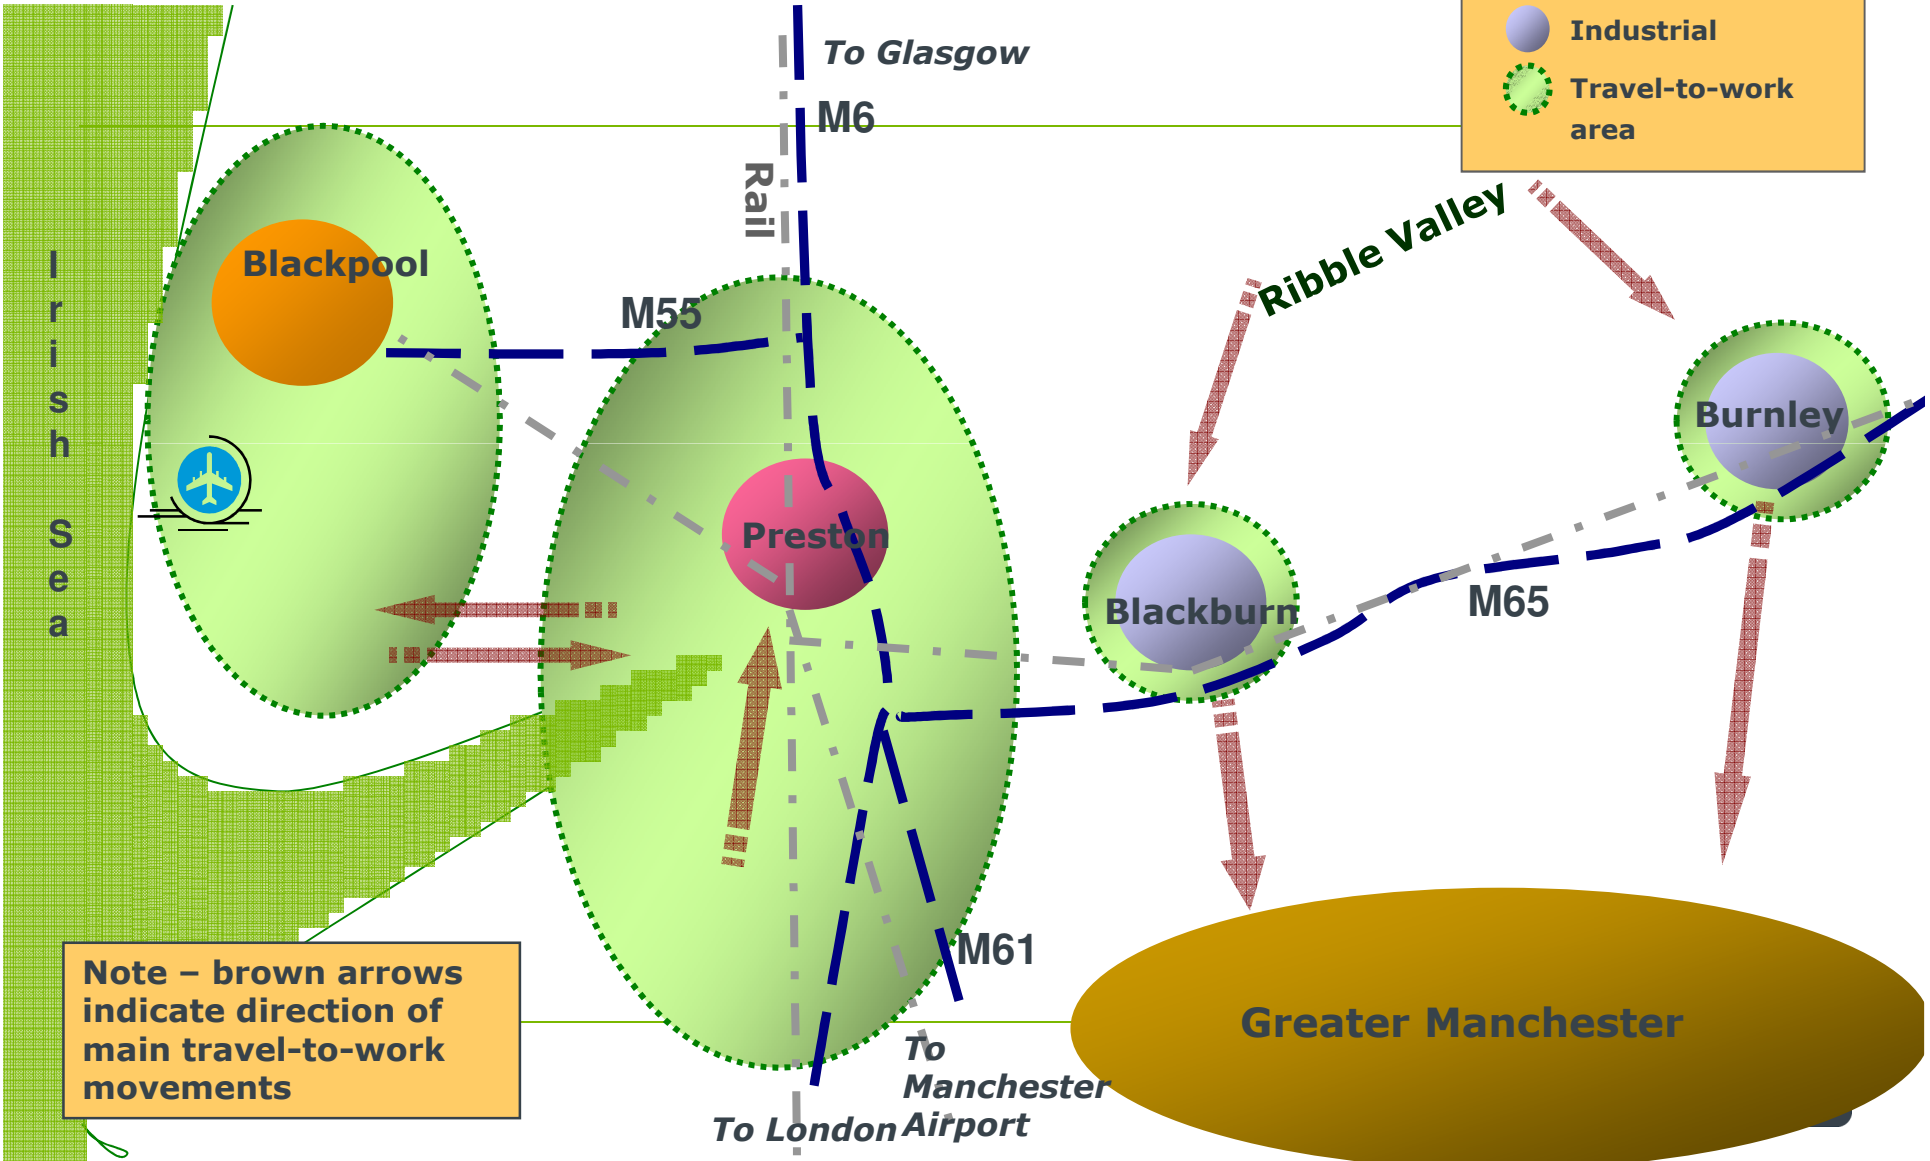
Industrial

Travel-to-work area

To Glasgow

M6

Rail

Irish Sea

Blackpool

M55

Ribble Valley

Burnley

Preston

Blackburn

M65

M61

Greater Manchester

Note – brown arrows indicate direction of main travel-to-work movements

To London

To Manchester Airport